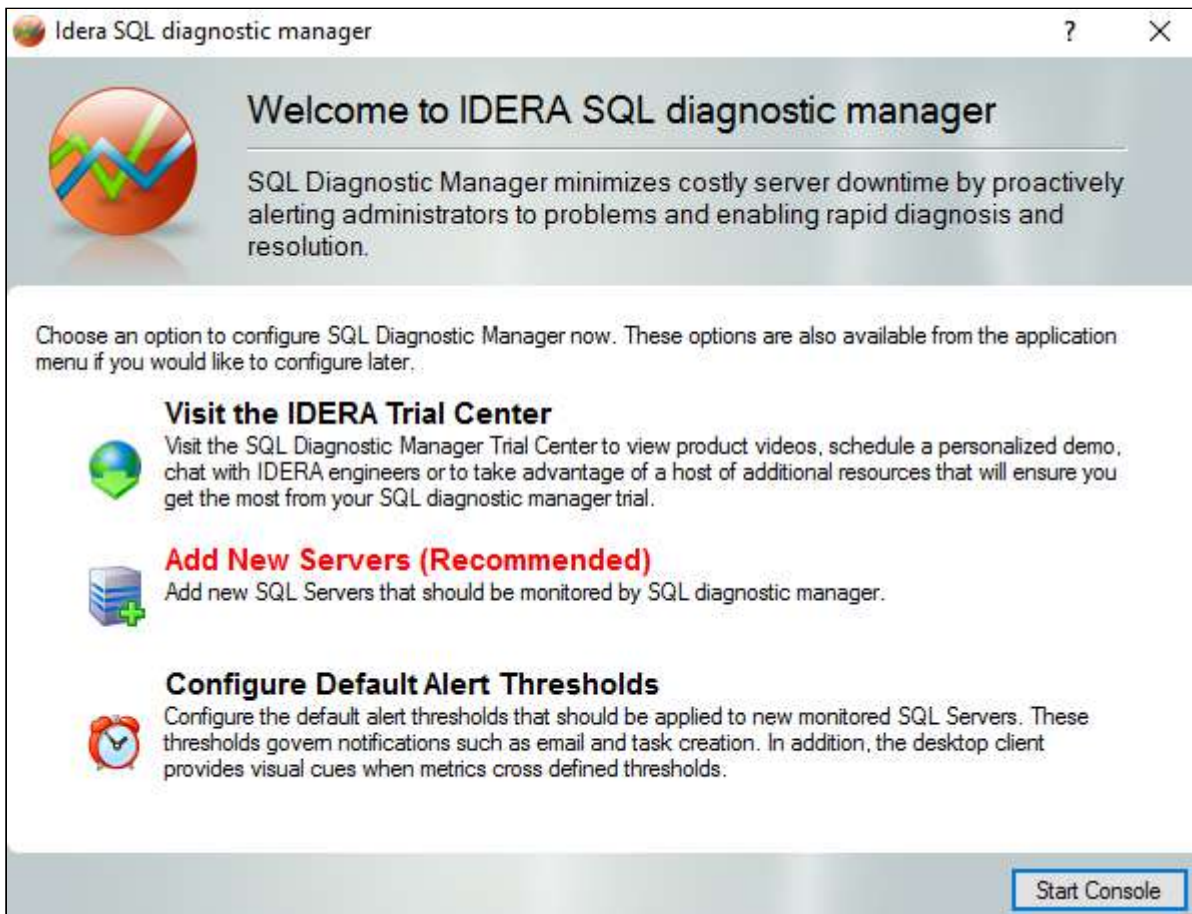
Idera SQL diagnostic manager

?

×

Welcome to IDERA SQL diagnostic manager

SQL Diagnostic Manager minimizes costly server downtime by proactively alerting administrators to problems and enabling rapid diagnosis and resolution.

Choose an option to configure SQL Diagnostic Manager now. These options are also available from the application menu if you would like to configure later.

Visit the IDERA Trial Center

Visit the SQL Diagnostic Manager Trial Center to view product videos, schedule a personalized demo, chat with IDERA engineers or to take advantage of a host of additional resources that will ensure you get the most from your SQL diagnostic manager trial.

Add New Servers (Recommended)

Add new SQL Servers that should be monitored by SQL diagnostic manager.

Configure Default Alert Thresholds

Configure the default alert thresholds that should be applied to new monitored SQL Servers. These thresholds govern notifications such as email and task creation. In addition, the desktop client provides visual cues when metrics cross defined thresholds.

Start Console